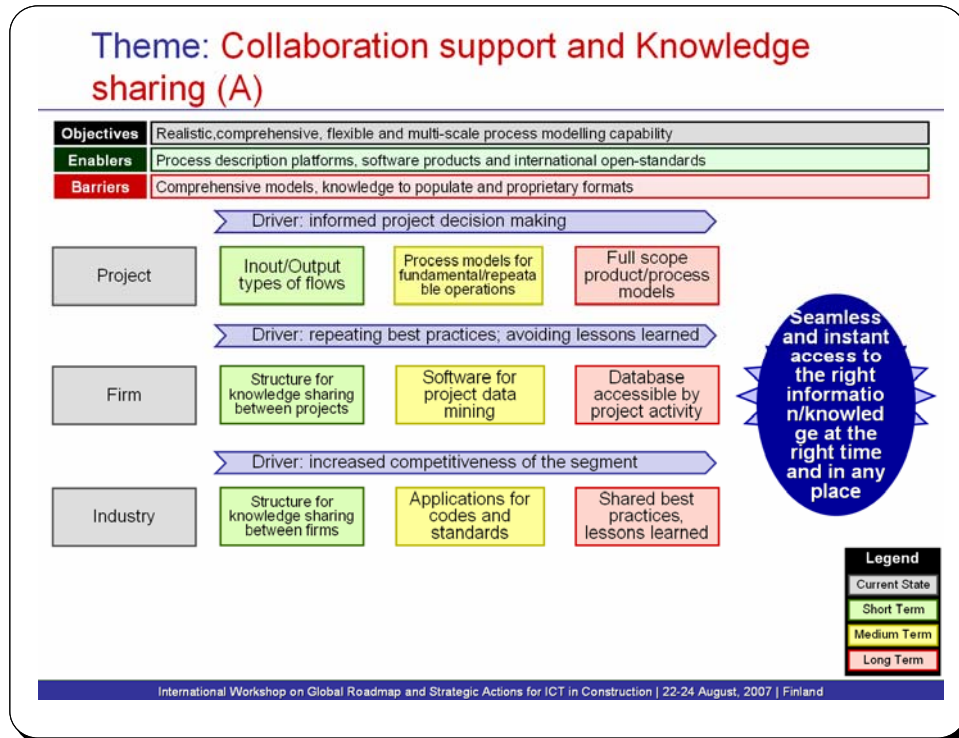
Theme: Collaboration support and Knowledge sharing (A)

| Objectives | Realistic,comprehensive, flexible and multi-scale process modelling capability |
|---|---|
| Enablers | Process description platforms, software products and international open-standards |
| Barriers | Comprehensive models, knowledge to populate and proprietary formats |

Driver: informed project decision making

Project

Inout/Output types of flows

Process models for fundamental/repeatable operations

Full scope product/process models

Driver: repeating best practices; avoiding lessons learned

Firm

Structure for knowledge sharing between projects

Software for project data mining

Database accessible by project activity

Driver: increased competitiveness of the segment

Industry

Structure for knowledge sharing between firms

Applications for codes and standards

Shared best practices, lessons learned

Seamless and instant access to the right information/knowledge at the right time and in any place

Legend
Current State
Short Term
Medium Term
Long Term

International Workshop on Global Roadmap and Strategic Actions for ICT in Construction | 22-24 August, 2007 | Finland